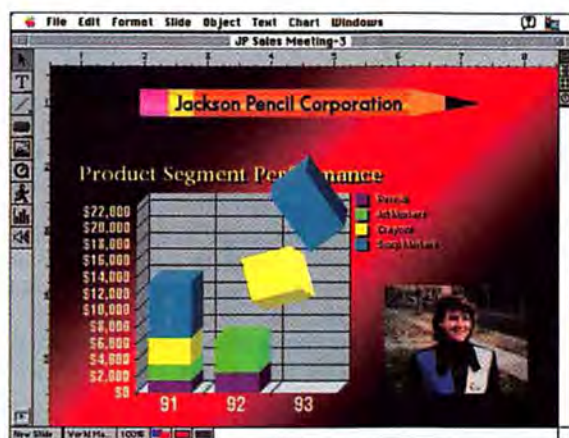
File Edit Format Slide Object Text Chart Windows

JP Sales Meeting-3

Jackson Pencil Corporation

Product Segment Per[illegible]mance

Pencils
Art Markers
Crayons
Soap Markers

$22,000
$20,000
$18,000
$16,000
$14,000
$12,000
$10,000
$8,000
$6,000
$4,000
$2,000
$0

91 92 93

New Slide World Ma... 100%